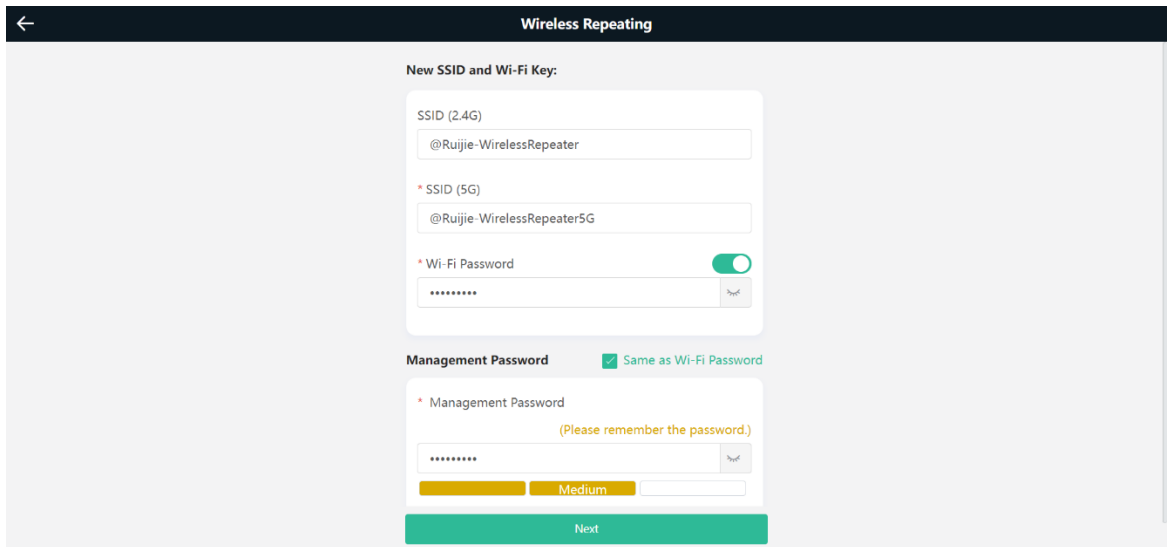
Wireless Repeating

New SSID and Wi-Fi Key:

SSID (2.4G)

@Ruijie-WirelessRepeater

* SSID (5G)

@Ruijie-WirelessRepeater5G

* Wi-Fi Password

•••••••••

Management Password

Same as Wi-Fi Password

* Management Password

(Please remember the password.)

•••••••••

Medium

Next